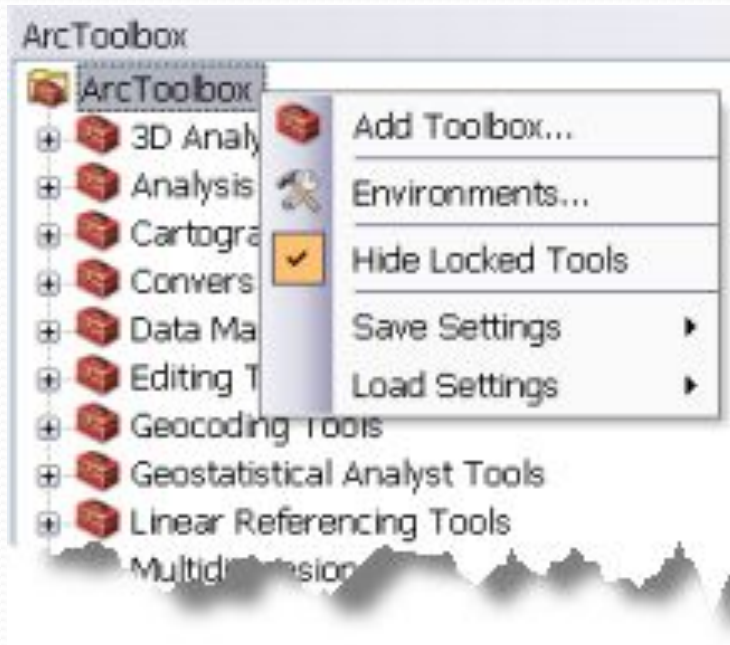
ArcToolbox
ArcToolbox
3D Analy
Analysis
Cartogra
Convers
Data Ma
Editing T
Geocoding Tools
Geostatistical Analyst Tools
Linear Referencing Tools
Multid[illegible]sion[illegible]

Add Toolbox...
Environments...
Hide Locked Tools
Save Settings
Load Settings